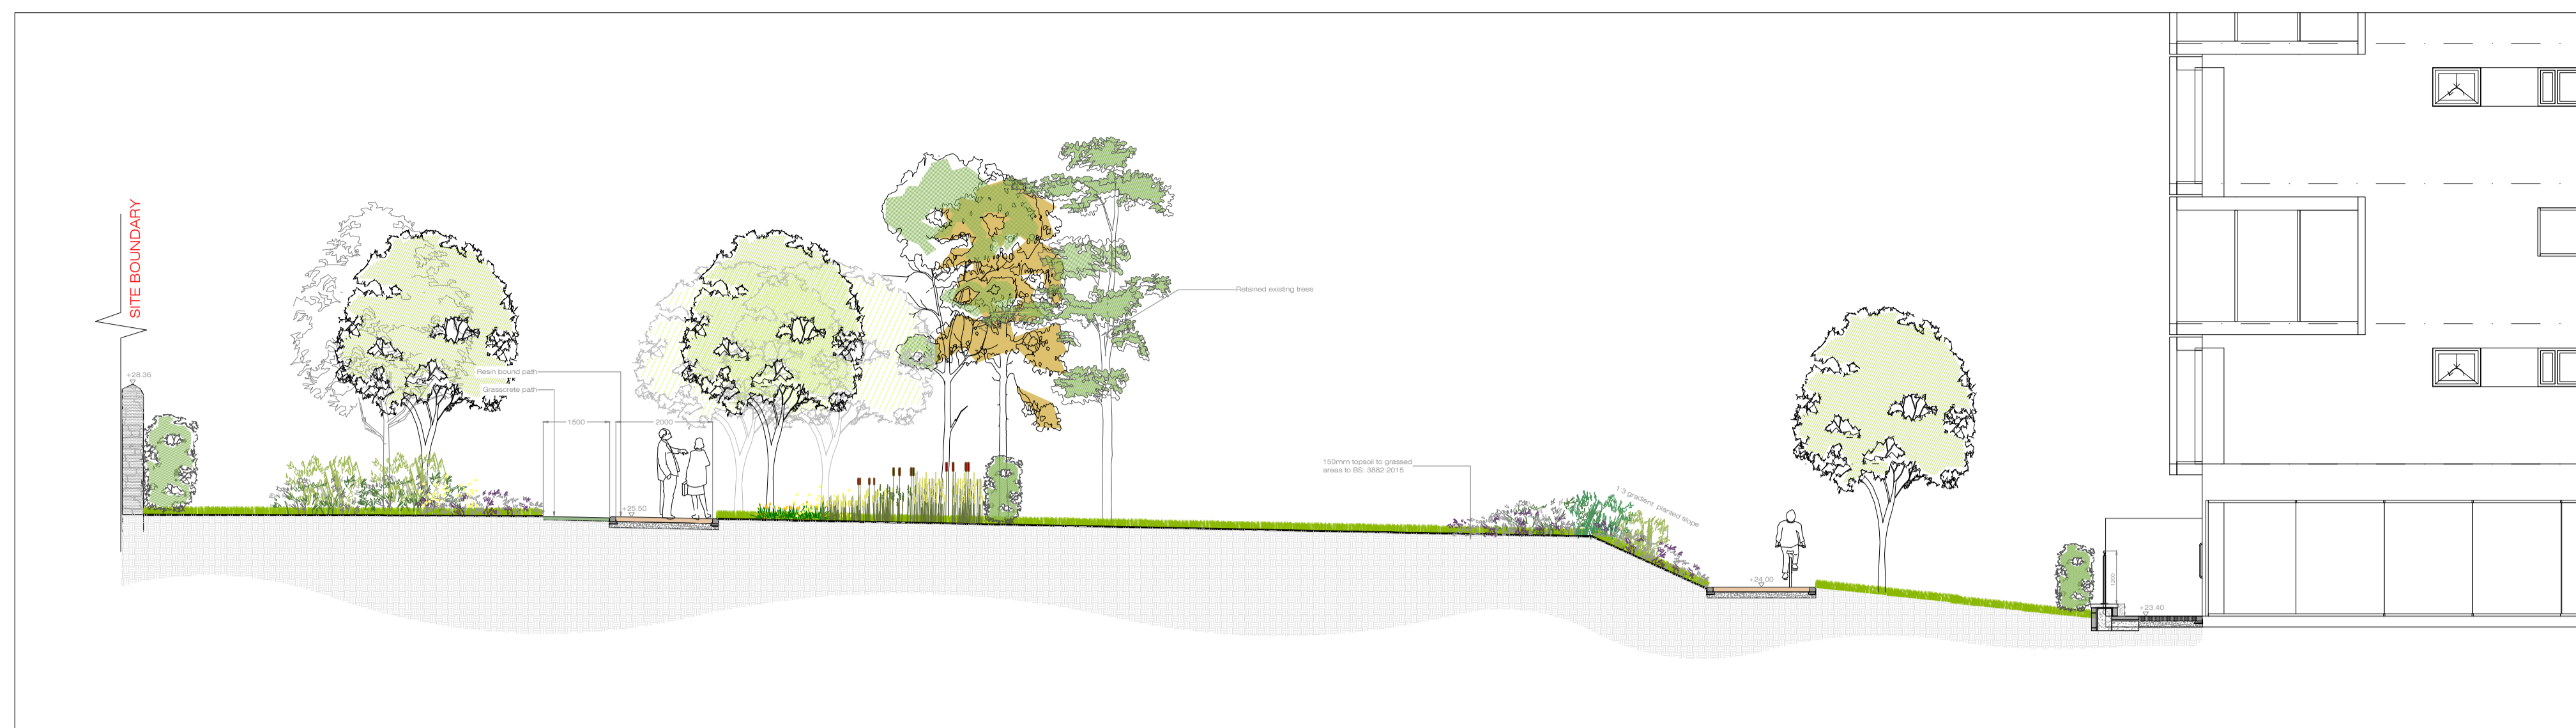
SITE BOUNDARY

+28.36

Resin bound path

Grasscrete path

1500

2000

+25.50

Retained existing trees

150mm topsoil to grassed areas to BS: 3882:2015

1:3 gradient planted slope

+24.00

+23.40

1200